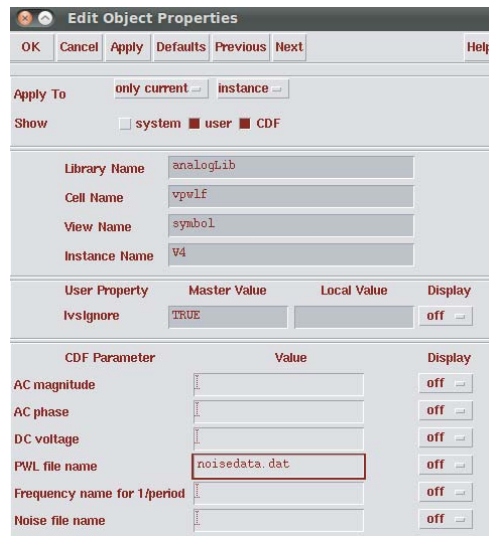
Edit Object Properties

OK Cancel Apply Defaults Previous Next Help

Apply To only current instance
Show system user CDF

Library Name analogLib
Cell Name vpwlf
View Name symbol
Instance Name V4

| User Property | Master Value | Local Value | Display |
|---|---|---|---|
| lvsIgnore | TRUE | | off |

| CDF Parameter | Value | Display |
|---|---|---|
| AC magnitude | | off |
| AC phase | | off |
| DC voltage | | off |
| PWL file name | noisedata.dat | off |
| Frequency name for 1/period | | off |
| Noise file name | | off |